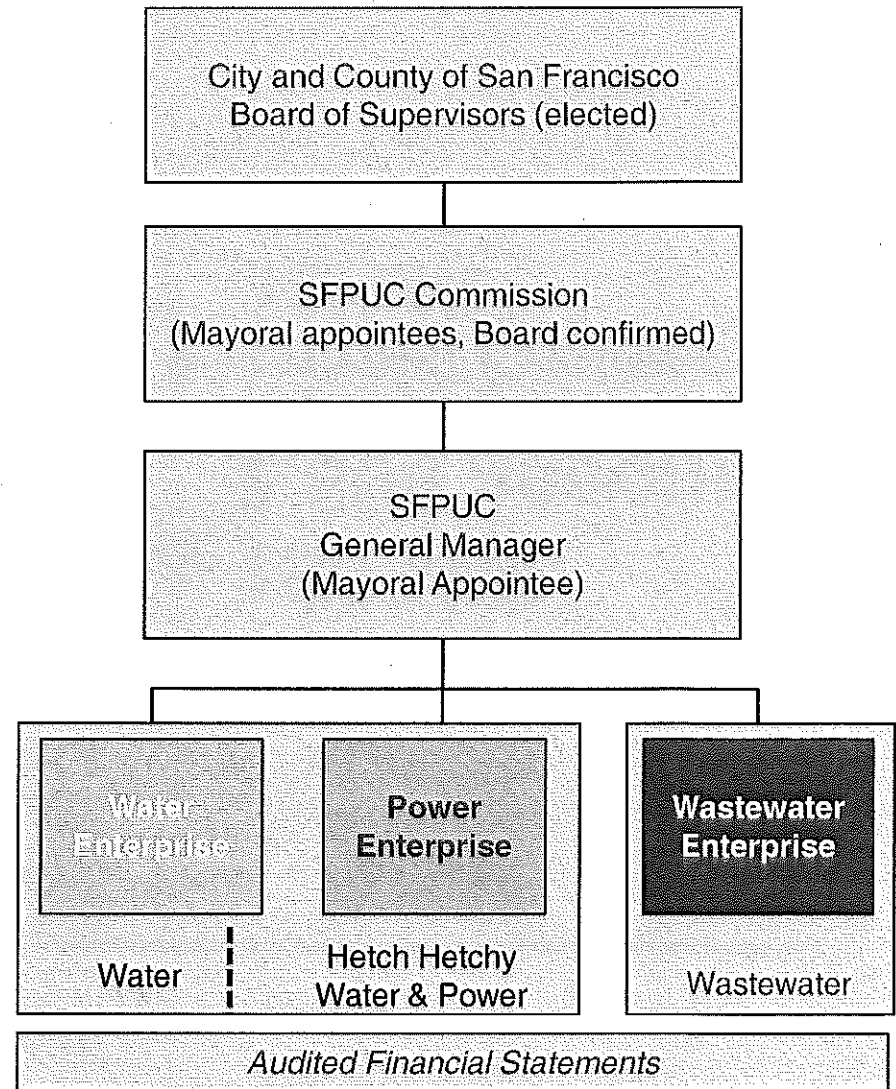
City and County of San Francisco
Board of Supervisors (elected)

SFPUC Commission
(Mayoral appointees, Board confirmed)

SFPUC
General Manager
(Mayoral Appointee)

Water Enterprise

Power Enterprise

Wastewater Enterprise

Water

Hetch Hetchy Water & Power

Wastewater

Audited Financial Statements